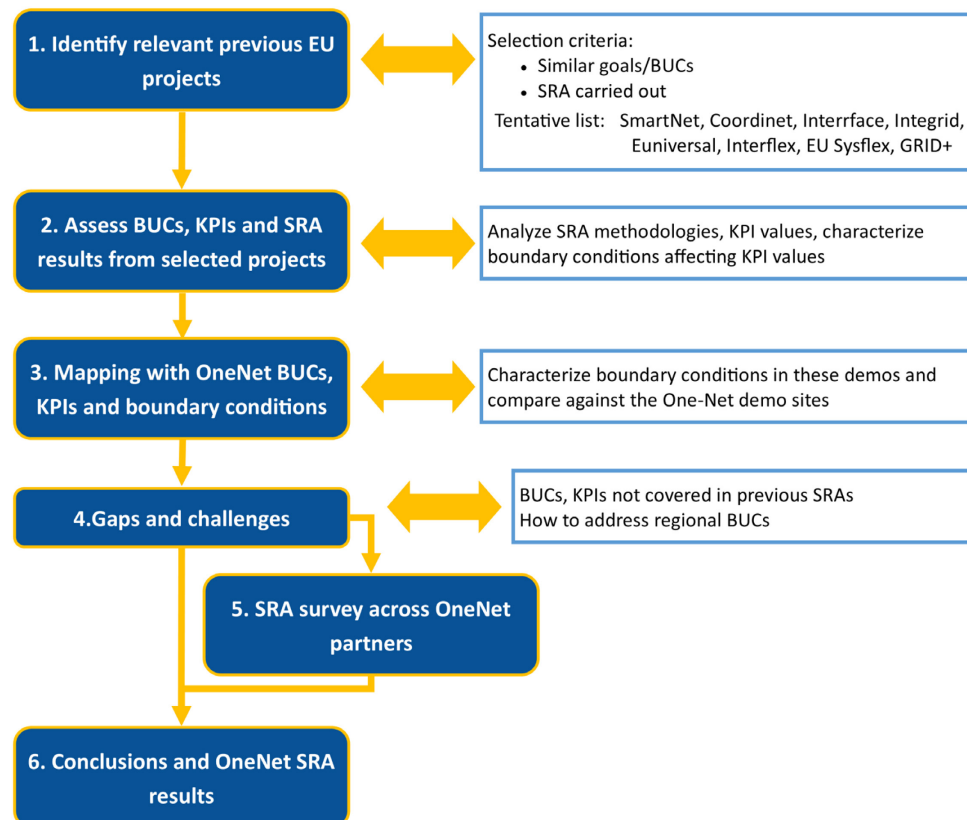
1. Identify relevant previous EU projects

Selection criteria:
- Similar goals/BUCs
- SRA carried out

Tentative list: SmartNet, Coordinet, Interrface, Integrid, Euniversal, Interflex, EU Sysflex, GRID+

2. Assess BUCs, KPIs and SRA results from selected projects

Analyze SRA methodologies, KPI values, characterize boundary conditions affecting KPI values

3. Mapping with OneNet BUCs, KPIs and boundary conditions

Characterize boundary conditions in these demos and compare against the One-Net demo sites

4.Gaps and challenges

BUCs, KPIs not covered in previous SRAs
How to address regional BUCs

5. SRA survey across OneNet partners

6. Conclusions and OneNet SRA results